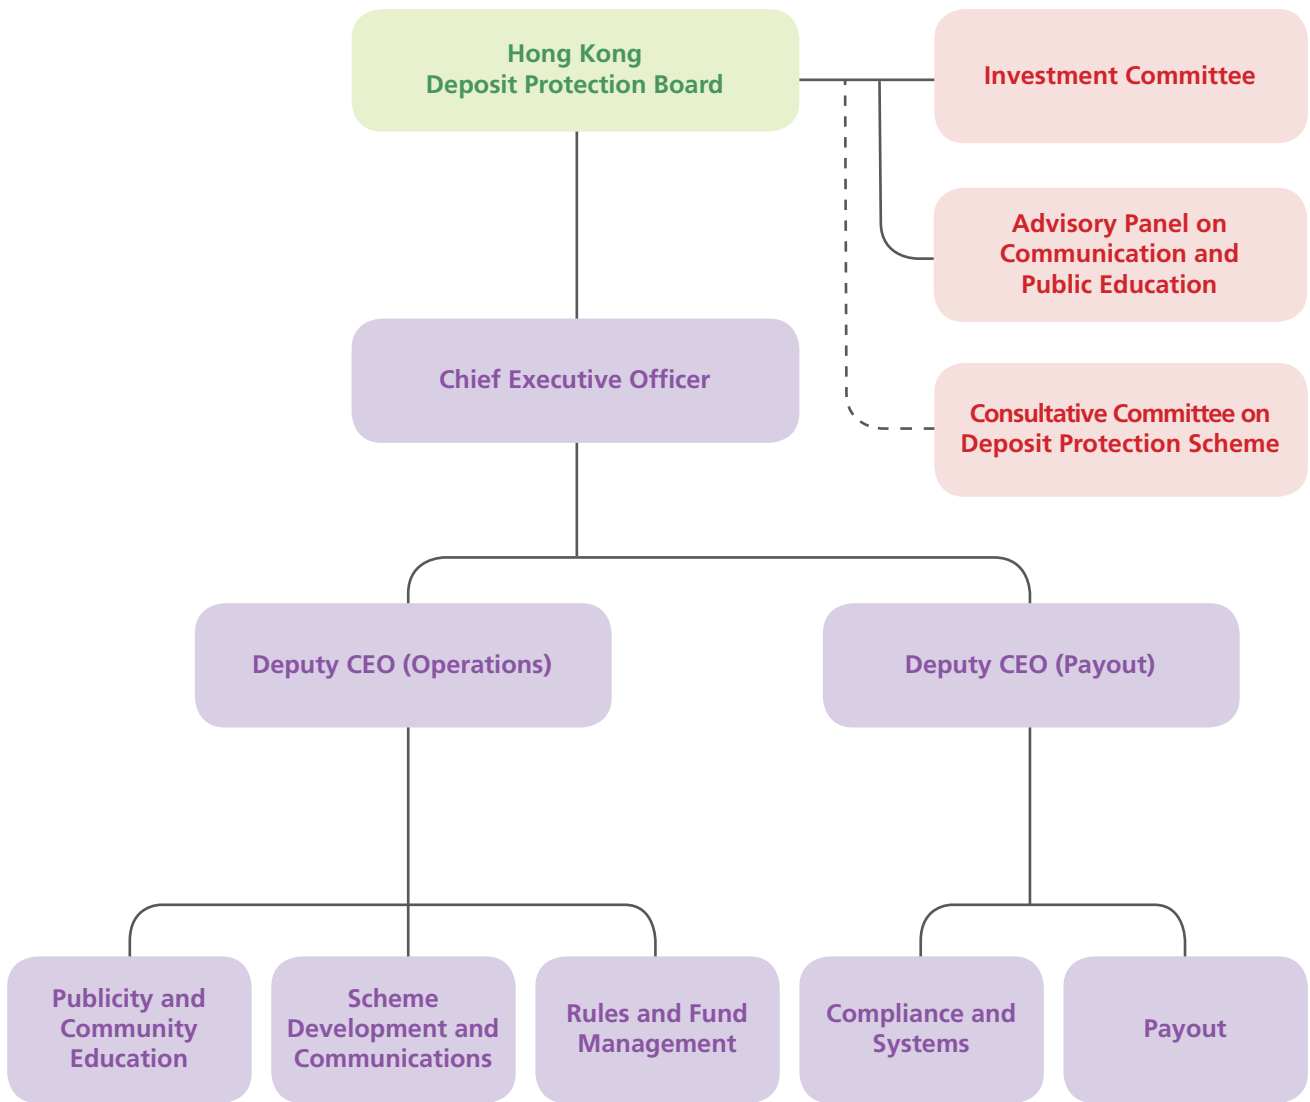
Hong Kong
Deposit Protection Board

Investment Committee

Advisory Panel on Communication and Public Education

Consultative Committee on Deposit Protection Scheme

Chief Executive Officer

Deputy CEO (Operations)

Deputy CEO (Payout)

Publicity and Community Education

Scheme Development and Communications

Rules and Fund Management

Compliance and Systems

Payout